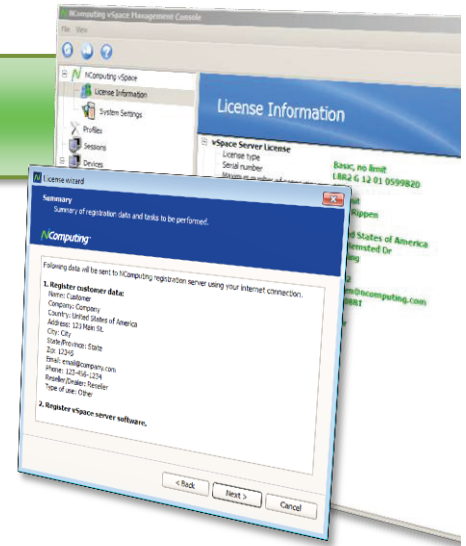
NComputing vSpace Management Console

File View

NComputing vSpace

License Information

System Settings

Profiles

Sessions

Devices

License Information

vSpace Server License

License type

Serial number

Basic, no limit

L8R2 G 12 01 0599820

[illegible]

License wizard

Summary

Summary of registration data and tasks to be performed.

NComputing

Following data will be sent to NComputing registration server using your internet connection.

1. Register customer data:
Name: Customer
Company: Company
Country: United States of America
Address: 123 Main St.
City: City
State/Province: State
Zip: 12345
Email: email@company.com
Phone: 123-456-1234
Reseller/Dealer: Reseller
Type of use: Other

2. Register vSpace server software.

< Back

Next >

Cancel